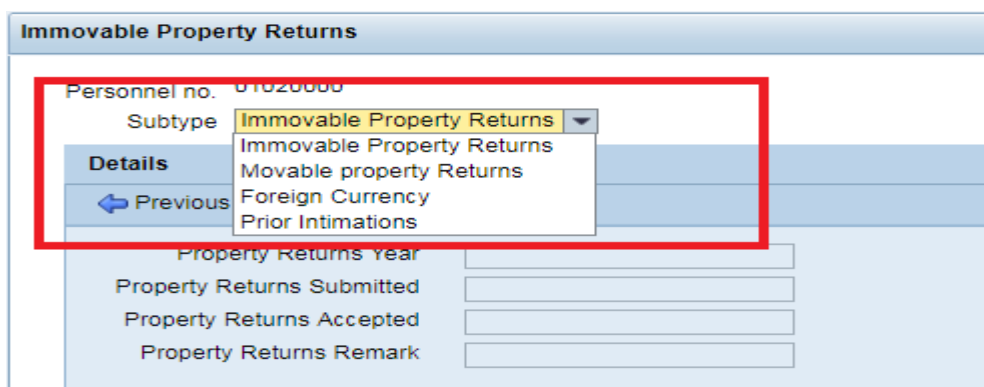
Immovable Property Returns

Personnel no. 01020000

Subtype Immovable Property Returns

Immovable Property Returns
Movable property Returns
Foreign Currency
Prior Intimations

Details

Previous

Property Returns Year
Property Returns Submitted
Property Returns Accepted
Property Returns Remark